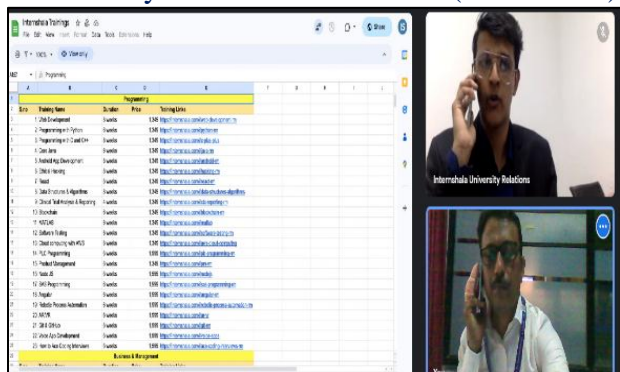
Internshala Trainings
File Edit View Insert Format Data Tools Extensions Help
Share
Programming

| S.no | Training Name | Duration | Price | Training Links |
|---|---|---|---|---|
| 1 | Web Development | 8 weeks | 1349 | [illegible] |
| 2 | Programming with Python | 8 weeks | 1349 | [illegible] |
| 3 | Programming in C and C++ | 8 weeks | 1349 | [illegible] |
| 4 | Core Java | 8 weeks | 1349 | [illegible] |
| 5 | Android App Development | 8 weeks | 1349 | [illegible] |
| 6 | Ethical Hacking | 8 weeks | 1349 | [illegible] |
| 7 | React | 8 weeks | 1349 | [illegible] |
| 8 | Data Structures & Algorithms | 8 weeks | 1349 | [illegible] |
| 9 | Ethical Test Analysis & Reporting | 8 weeks | 1349 | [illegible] |
| 10 | Blockchain | 8 weeks | 1349 | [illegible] |
| 11 | MATLAB | 8 weeks | 1349 | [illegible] |
| 12 | Software Testing | 8 weeks | 1349 | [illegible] |
| 13 | Cloud computing with AWS | 8 weeks | 1349 | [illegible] |
| 14 | PLC Programming | 8 weeks | 1349 | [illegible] |
| 15 | Product Management | 8 weeks | 1349 | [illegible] |
| 16 | Node JS | 8 weeks | 1349 | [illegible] |
| 17 | SMS Programming | 8 weeks | 1349 | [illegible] |
| 18 | Angular | 8 weeks | 1349 | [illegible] |
| 19 | Robotic Process Automation | 8 weeks | 1349 | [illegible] |
| 20 | MERN | 8 weeks | 1349 | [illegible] |
| 21 | Git & GitHub | 8 weeks | 1349 | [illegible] |
| 22 | Flutter App Development | 8 weeks | 1349 | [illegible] |
| 23 | How to Ace Coding Interviews | 8 weeks | 1349 | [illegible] |

Business & Management

Internshala University Relations